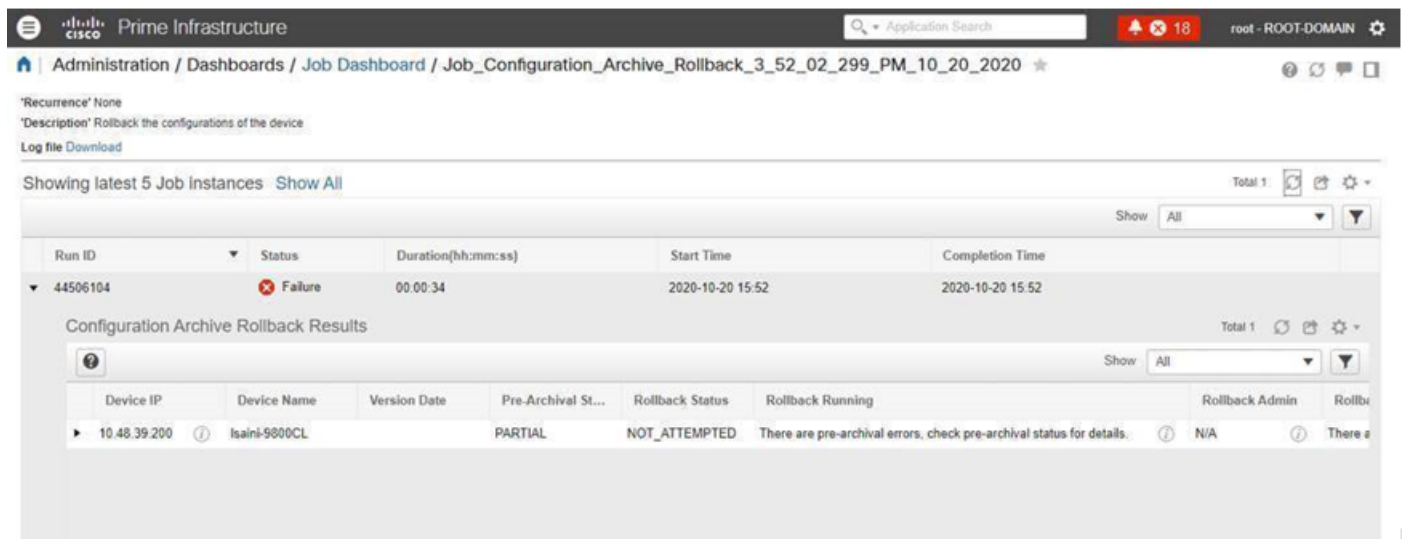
cisco Prime Infrastructure

Application Search

18

root - ROOT-DOMAIN

Administration / Dashboards / Job Dashboard / Job_Configuration_Archive_Rollback_3_52_02_299_PM_10_20_2020

'Recurrence' None
'Description' Rollback the configurations of the device
Log file Download

Showing latest 5 Job instances Show All

Total 1

Show All

| Run ID | Status | Duration(hh:mm:ss) | Start Time | Completion Time |
|---|---|---|---|---|
| 44506104 | Failure | 00:00:34 | 2020-10-20 15:52 | 2020-10-20 15:52 |

Configuration Archive Rollback Results

Total 1

Show All

| Device IP | Device Name | Version Date | Pre-Archival St... | Rollback Status | Rollback Running | Rollback Admin | Rollb |
|---|---|---|---|---|---|---|---|
| 10.48.39.200 | lsaini-9800CL | | PARTIAL | NOT_ATTEMPTED | There are pre-archival errors, check pre-archival status for details. | N/A | There a |